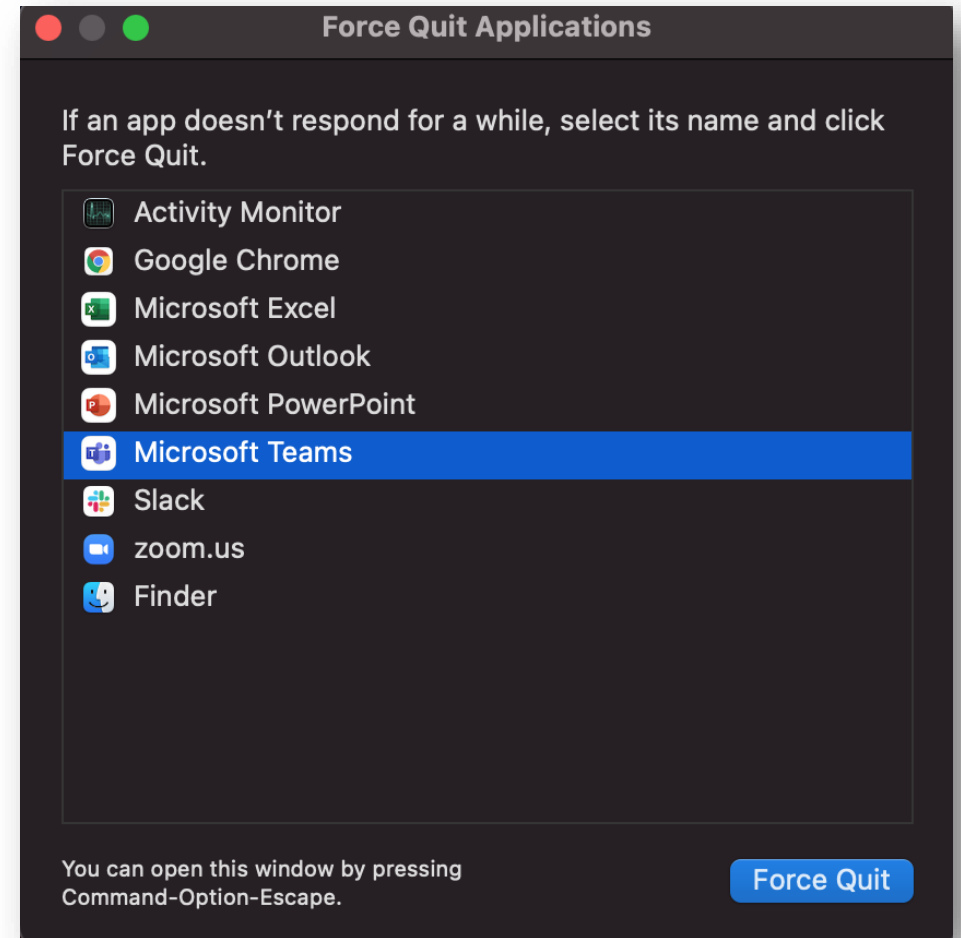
Force Quit Applications

If an app doesn’t respond for a while, select its name and click Force Quit.

Activity Monitor
Google Chrome
Microsoft Excel
Microsoft Outlook
Microsoft PowerPoint
Microsoft Teams
Slack
zoom.us
Finder

You can open this window by pressing Command-Option-Escape.

Force Quit